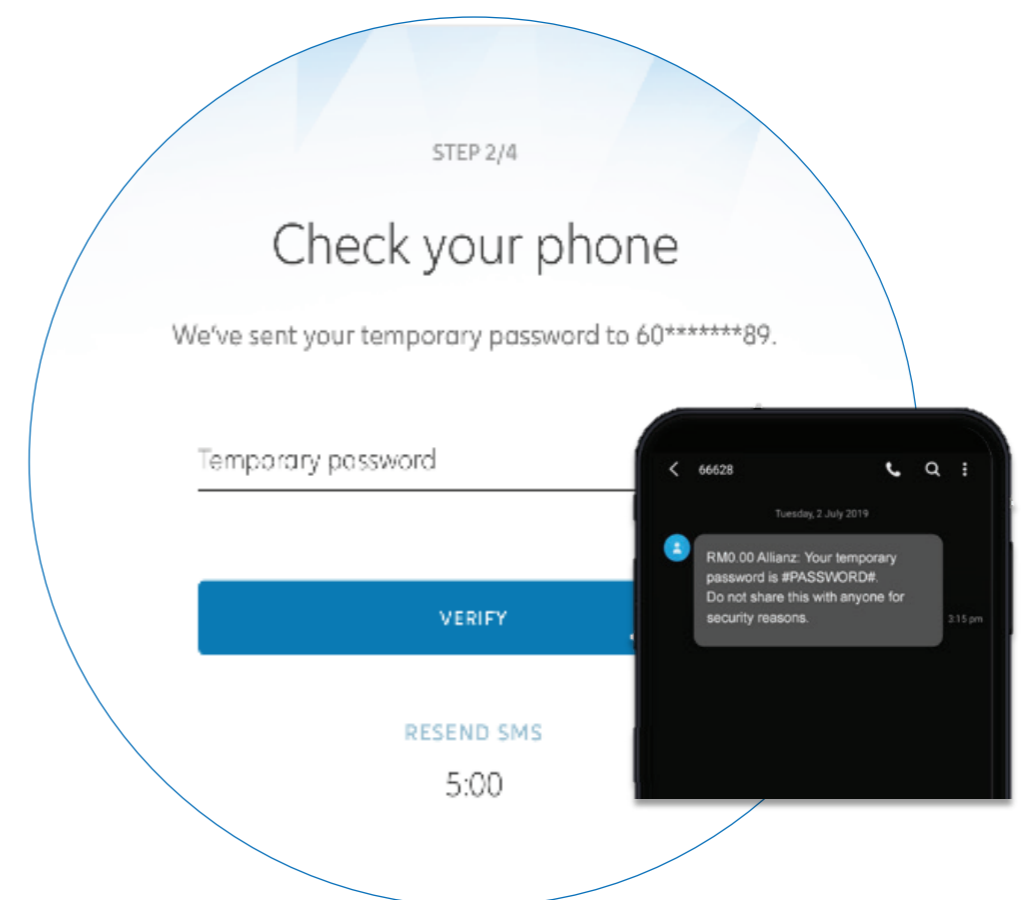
STEP 2/4

Check your phone

We've sent your temporary password to 60*******89.

Temporary password

VERIFY

RESEND SMS

5:00

66628

Tuesday, 2 July 2019

RM0.00 Allianz: Your temporary password is #PASSWORD#.
Do not share this with anyone for security reasons.

3:15 pm